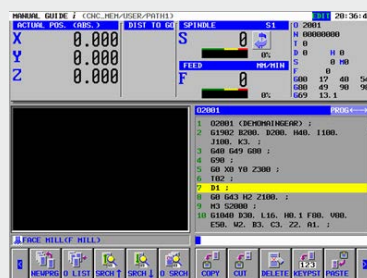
MANUAL GUIDE i (CNC_MEM/USER/PATH1) EDIT 20:36:4

ACTUAL POS. (ABS.) DIST TO GO
X 0.000
Y 0.000
Z 0.000

SPINDLE S1
S 0
0%

FEED MM/MIN
F 0
0%

O 2001
N 00000000
T 0
D 0 H 0
M 0 M 0
G00 17 40 54
G80 49 90 98
G69 13.1

O2001 PROG<—>
1 O2001 (DEMOMAINGEAR) ;
2 G1902 B200. D200. H40. I100.
J100. K3. ;
3 G40 G49 G80 ;
4 G90 ;
5 G0 X0 Y0 Z300 ;
6 T02 ;
7 D1 ;
8 G0 G43 H2 Z100. ;
9 M3 S2000 ;
10 G1040 D30. L16. H0.1 F00. V00.
E50. W2. B3. C3. Z2. A1. ;

FACE MILL(F MILL)

NEWPRG O LIST SRCH↑ SRCH↓ O SRCH COPY CUT DELETE KEYPST PASTE